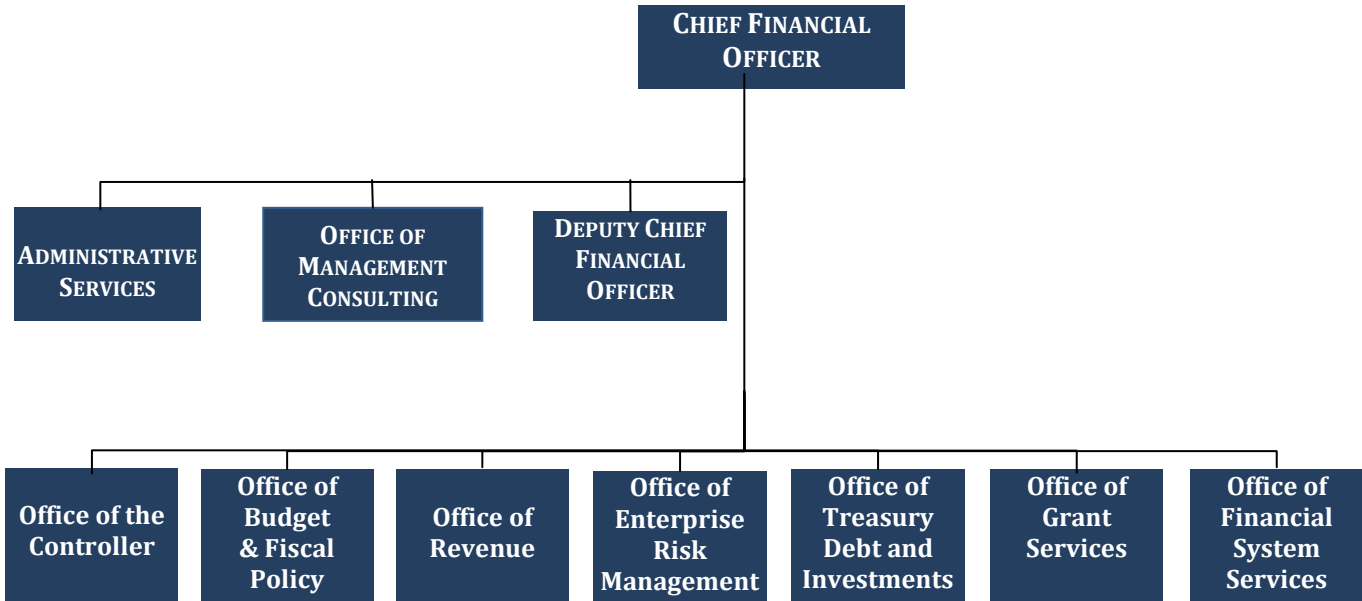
CHIEF FINANCIAL OFFICER

ADMINISTRATIVE SERVICES

OFFICE OF MANAGEMENT CONSULTING

DEPUTY CHIEF FINANCIAL OFFICER

Office of the Controller

Office of Budget & Fiscal Policy

Office of Revenue

Office of Enterprise Risk Management

Office of Treasury Debt and Investments

Office of Grant Services

Office of Financial System Services